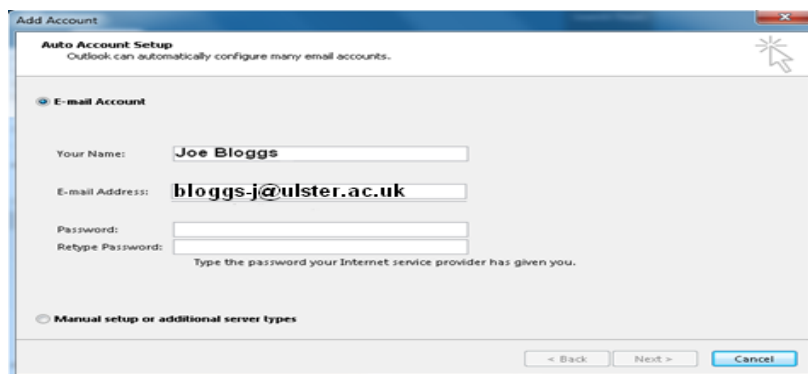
Add Account

Auto Account Setup
Outlook can automatically configure many email accounts.

E-mail Account

Your Name: Joe Bloggs

E-mail Address: bloggs-j@ulster.ac.uk

Password:
Retype Password:
Type the password your Internet service provider has given you.

Manual setup or additional server types

< Back Next > Cancel